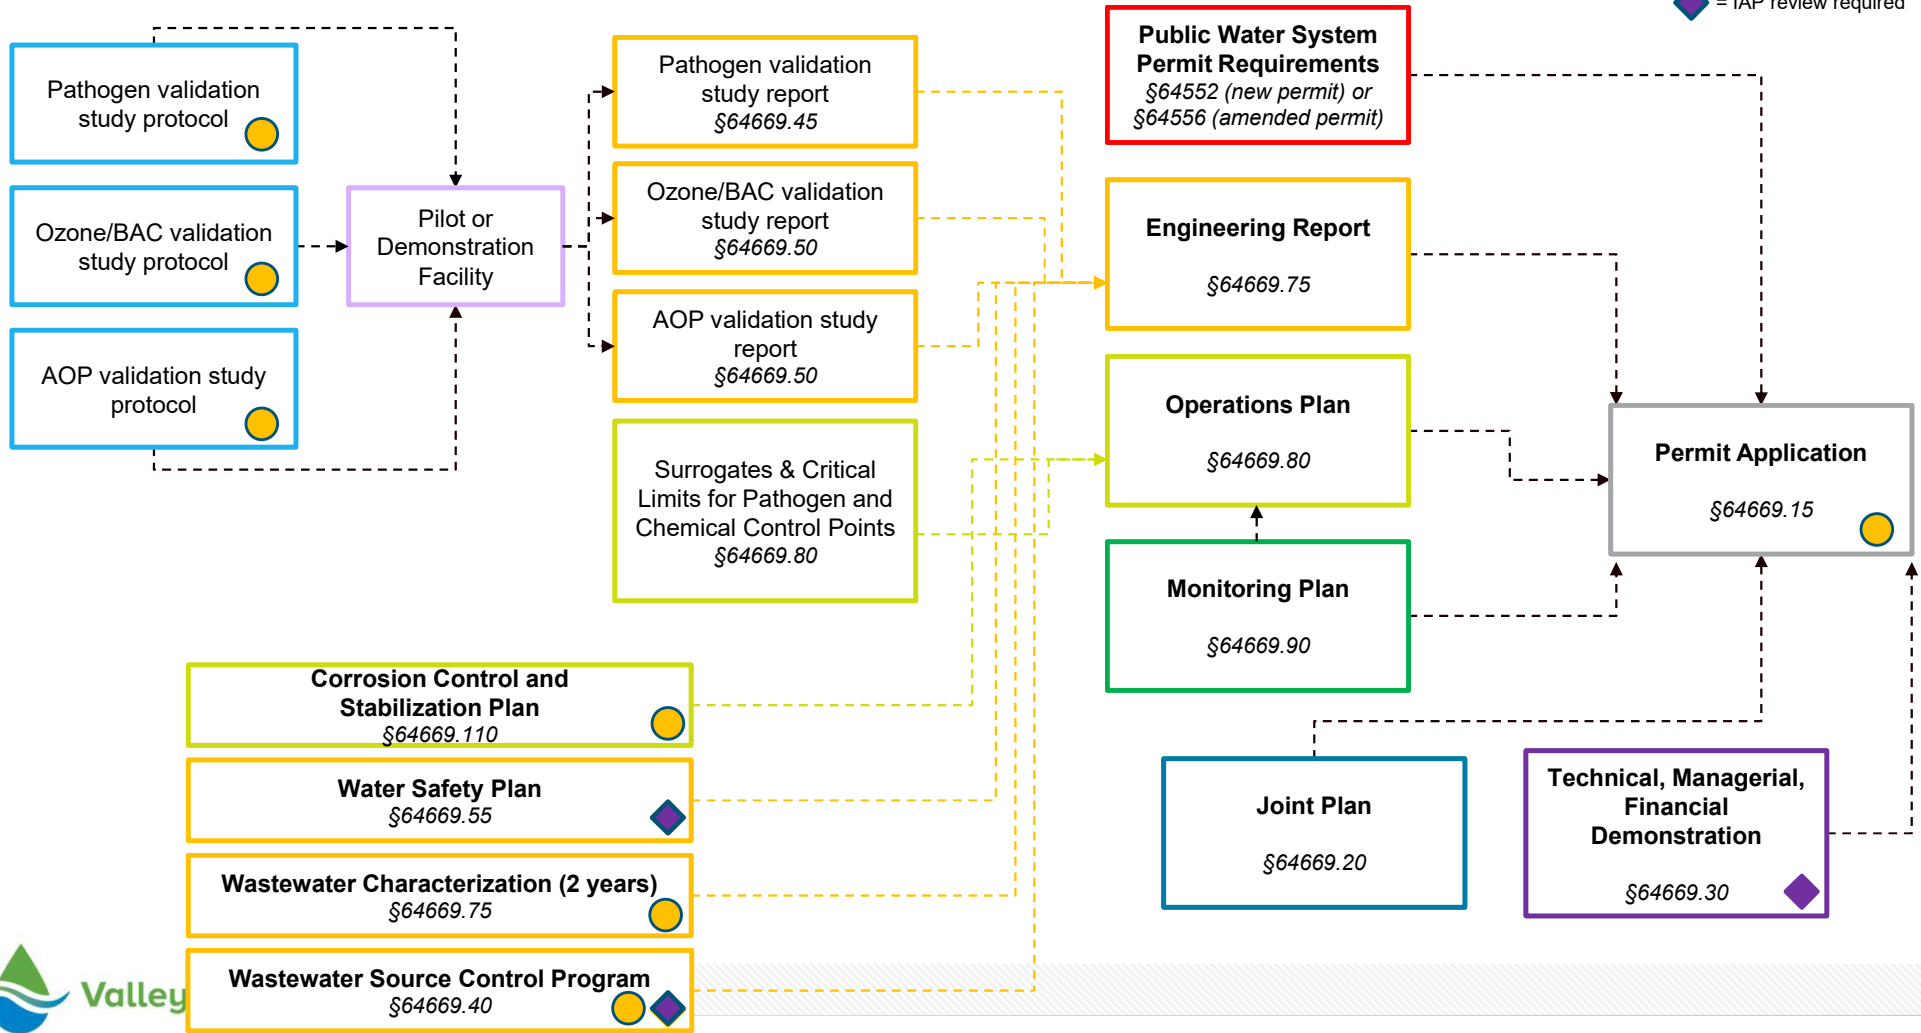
= IAP review required

Pathogen validation study protocol

Ozone/BAC validation study protocol

AOP validation study protocol

Pilot or Demonstration Facility

Pathogen validation study report §64669.45

Ozone/BAC validation study report §64669.50

AOP validation study report §64669.50

Surrogates & Critical Limits for Pathogen and Chemical Control Points §64669.80

Public Water System Permit Requirements §64552 (new permit) or §64556 (amended permit)

Engineering Report §64669.75

Operations Plan §64669.80

Monitoring Plan §64669.90

Permit Application §64669.15

Corrosion Control and Stabilization Plan §64669.110

Water Safety Plan §64669.55

Wastewater Characterization (2 years) §64669.75

Wastewater Source Control Program §64669.40

Joint Plan §64669.20

Technical, Managerial, Financial Demonstration §64669.30

Valley